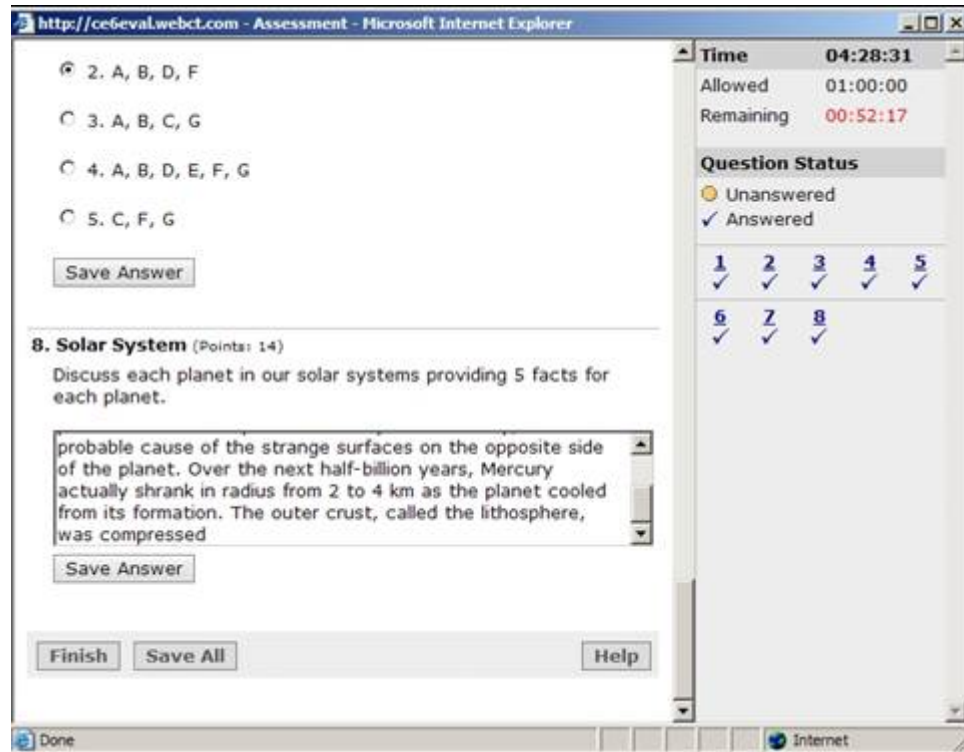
http://ce6eval.webct.com - Assessment - Microsoft Internet Explorer

2. A, B, D, F

3. A, B, C, G

4. A, B, D, E, F, G

5. C, F, G

Save Answer

8. Solar System (Points: 14)

Discuss each planet in our solar systems providing 5 facts for each planet.

probable cause of the strange surfaces on the opposite side of the planet. Over the next half-billion years, Mercury actually shrank in radius from 2 to 4 km as the planet cooled from its formation. The outer crust, called the lithosphere, was compressed

Save Answer

Finish Save All Help

| Time | 04:28:31 |
|---|---|
| Allowed | 01:00:00 |
| Remaining | 00:52:17 |

Question Status

Unanswered
✓ Answered

1 ✓ 2 ✓ 3 ✓ 4 ✓ 5 ✓
6 ✓ 7 ✓ 8 ✓

Done

Internet